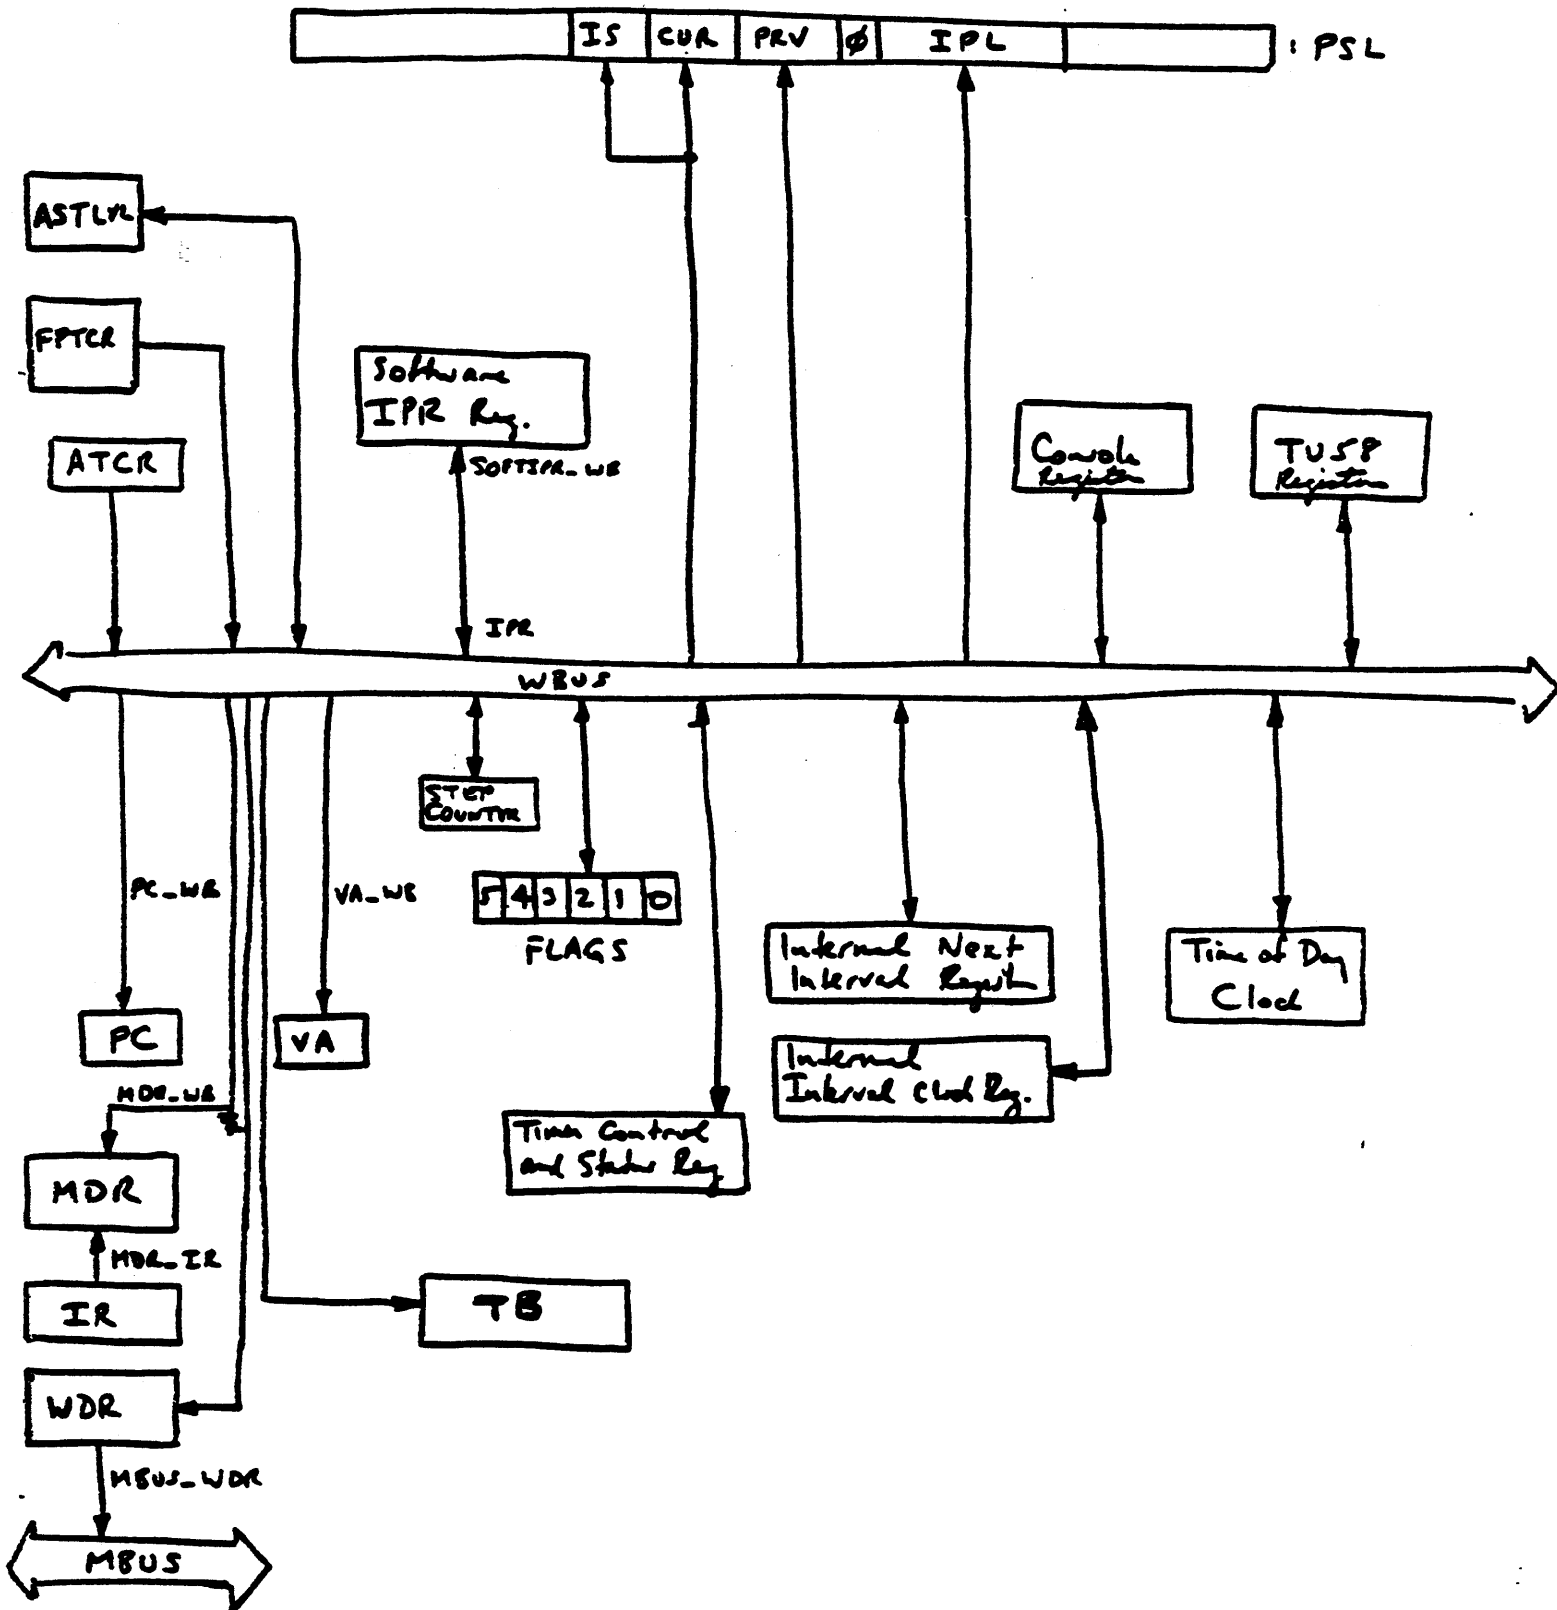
IS CUR PRV $\phi$ IPL : PSL

ASTLVL

FPTCR

Software IPR Reg.

SOFTIPR_WB

Console Register

TU58 Register

ATCR

IPR

WBUS

STEP COUNTER

PC_WB

VA_WB

5 4 3 2 1 0

FLAGS

Internal Next Interval Register

Time of Day Clock

PC

VA

Internal Interval Clock Reg.

MDR_WB

Timer Control and Status Reg.

MDR

MDR_IR

IR

TB

WDR

MBUS_WDR

MBUS